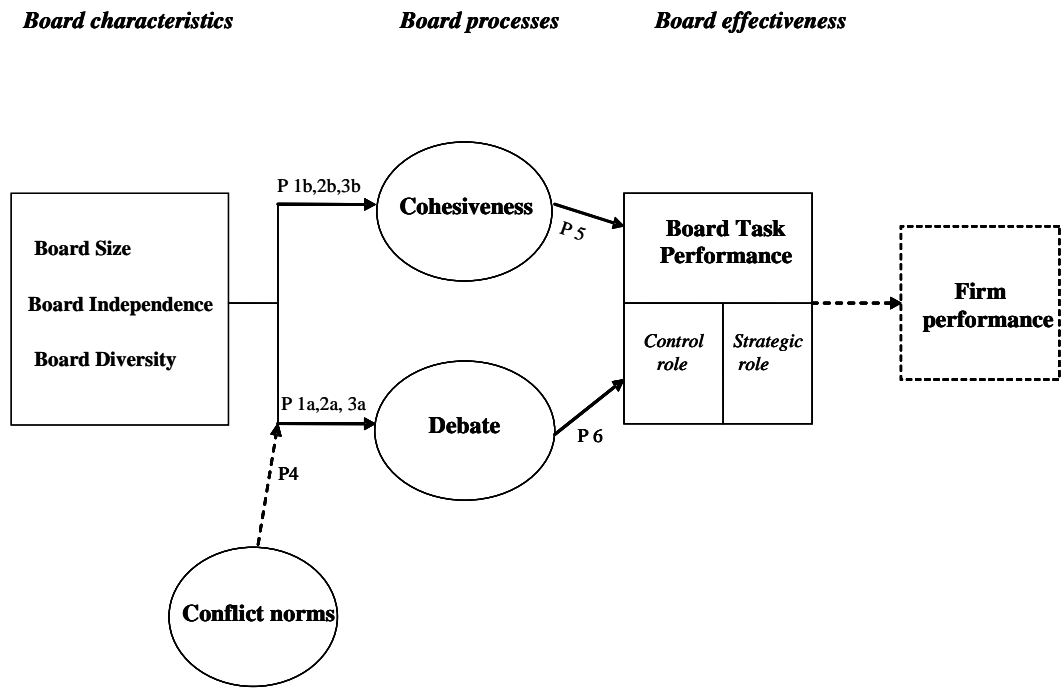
Board characteristics

Board processes

Board effectiveness

Board Size

Board Independence

Board Diversity

P 1b,2b,3b

Cohesiveness

P 5

Board Task Performance

Control role

Strategic role

Firm performance

P 1a,2a, 3a

Debate

P 6

P4

Conflict norms